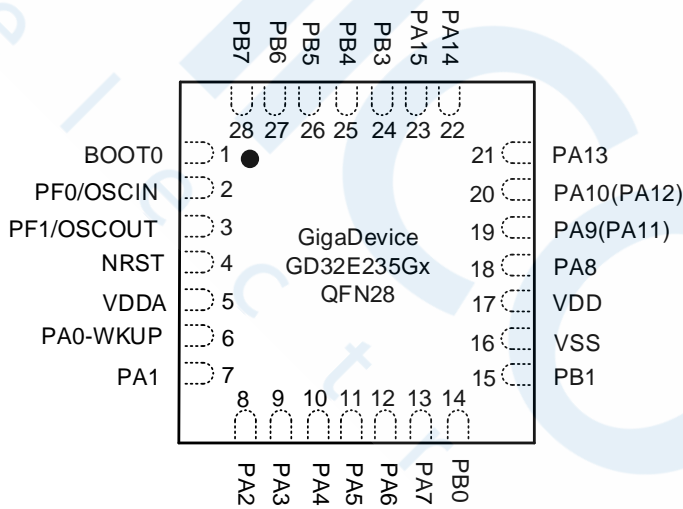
PB7 PB6 PB5 PB4 PB3 PA15 PA14

28 27 26 25 24 23 22

BOOT0 1
PF0/OSCIN 2
PF1/OSCOUT 3
NRST 4
VDDA 5
PA0-WKUP 6
PA1 7

21 PA13
20 PA10(PA12)
19 PA9(PA11)
18 PA8
17 VDD
16 VSS
15 PB1

GigaDevice
GD32E235Gx
QFN28

8 9 10 11 12 13 14

PA2 PA3 PA4 PA5 PA6 PA7 PB0